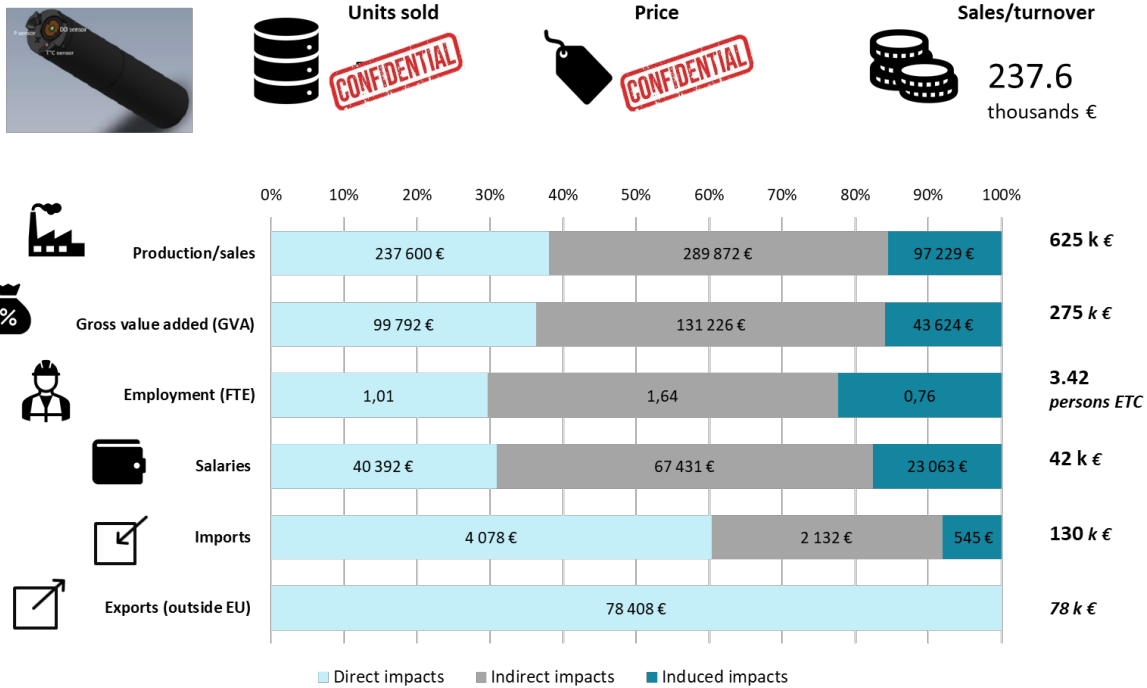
P sensor
DO sensor
T°C sensor

Units sold
CONFIDENTIAL

Price
CONFIDENTIAL

Sales/turnover
237.6
thousands €

| | 0% 10% 20% 30% 40% 50% 60% 70% 80% 90% 100% | | | |
|---|---|---|---|---|
| Production/sales | 237 600 € | 289 872 € | 97 229 € | 625 k € |
| Gross value added (GVA) | 99 792 € | 131 226 € | 43 624 € | 275 k € |
| Employment (FTE) | 1,01 | 1,64 | 0,76 | 3.42 persons ETC |
| Salaries | 40 392 € | 67 431 € | 23 063 € | 42 k € |
| Imports | 4 078 € | 2 132 € | 545 € | 130 k € |
| Exports (outside EU) | 78 408 € | | | 78 k € |

Direct impacts
Indirect impacts
Induced impacts